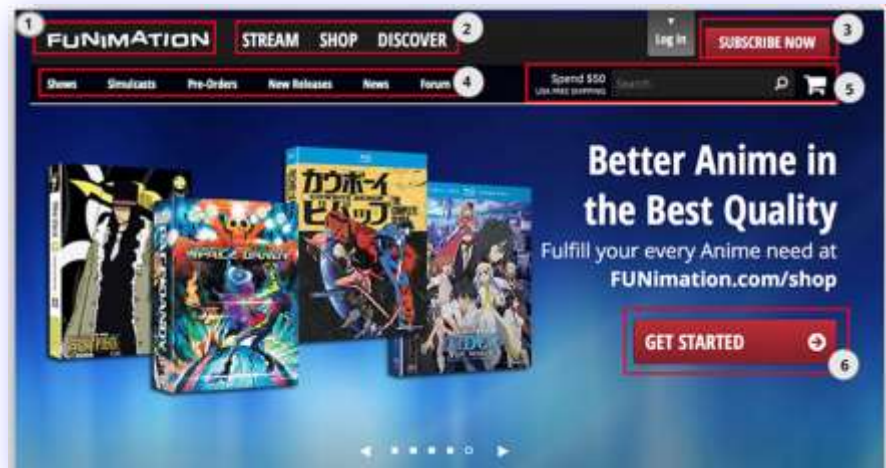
1 FUNIMATION
STREAM SHOP DISCOVER 2
Log In
SUBSCRIBE NOW 3
Shows Simulcasts Pre-Orders New Releases News Forum 4
Spend $50 USA FREE SHIPPING
Search
5
Better Anime in the Best Quality
Fulfill your every Anime need at FUNimation.com/shop
GET STARTED
6